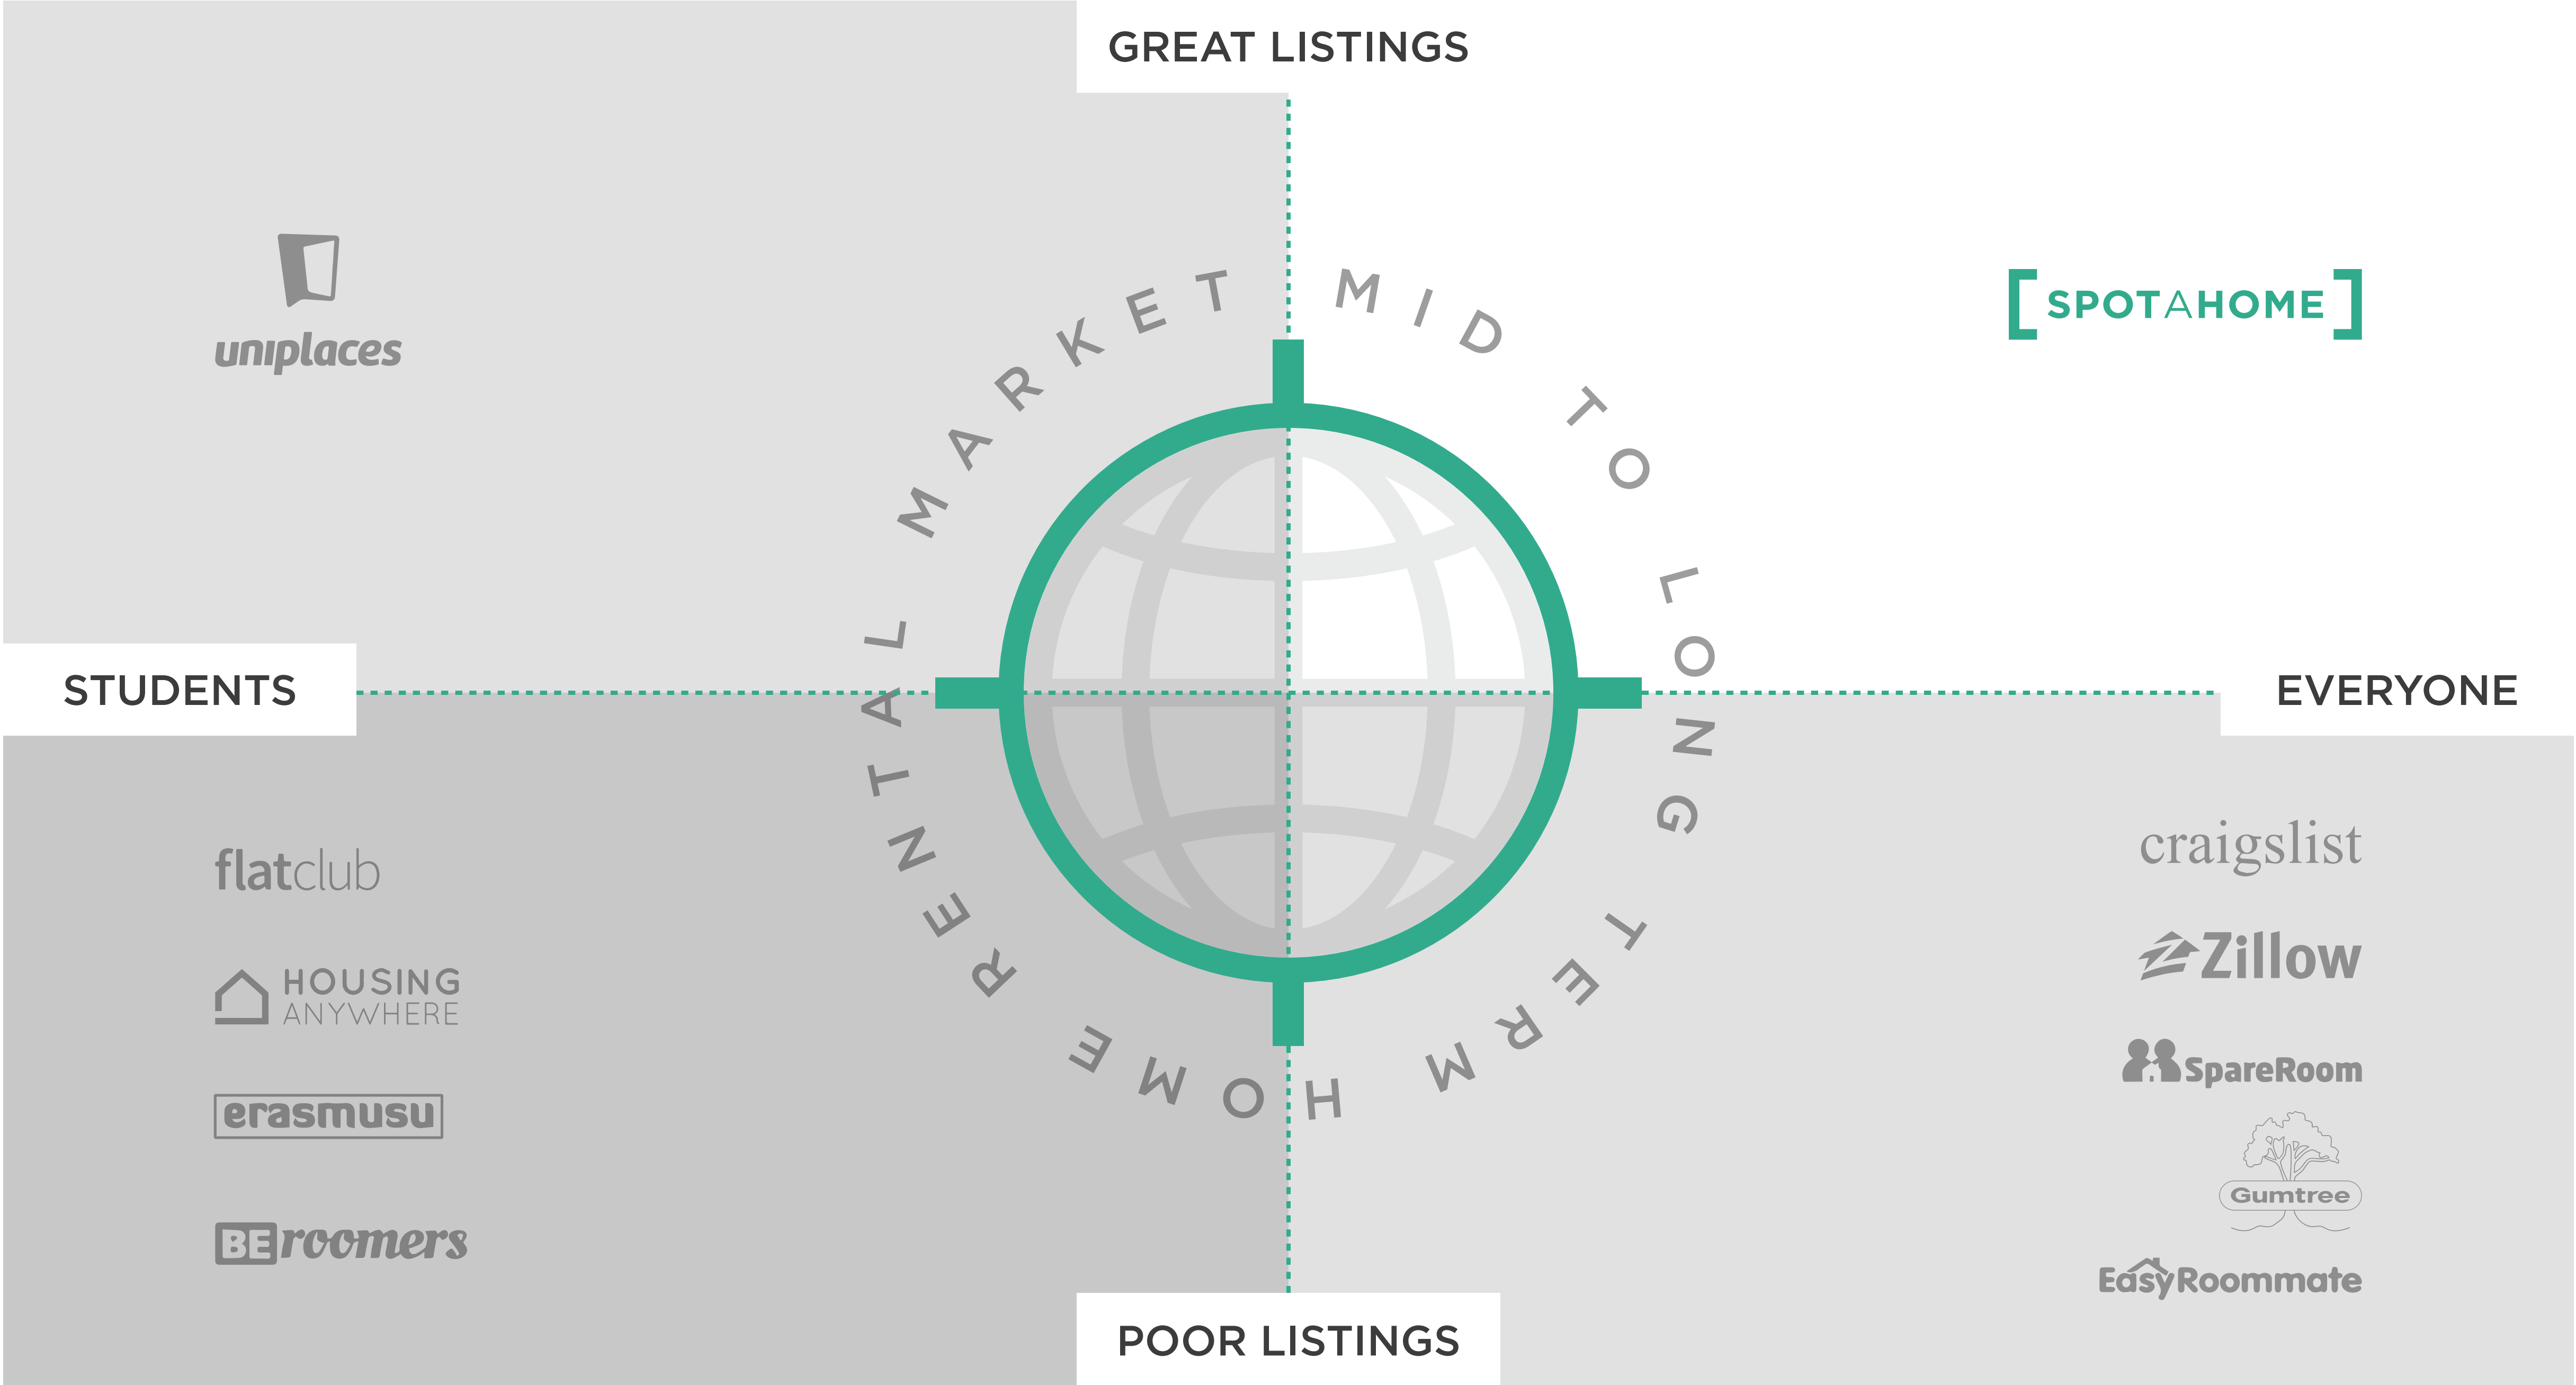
GREAT LISTINGS

uniplaces

MID TO LONG TERM HOME RENTAL MARKET

[SPOTAHOME]

STUDENTS

EVERYONE

flatclub

HOUSING ANYWHERE

erasmusu

BEroomers

craigslist

Zillow

SpareRoom

Gumtree

EasyRoommate

POOR LISTINGS